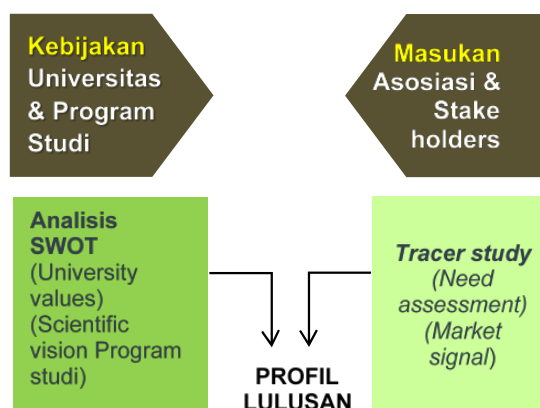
Kebijakan Universitas & Program Studi

Masukan Asosiasi & Stake holders

Analisis SWOT (University values) (Scientific vision Program studi)

Tracer study (Need assessment) (Market signal)

PROFIL LULUSAN